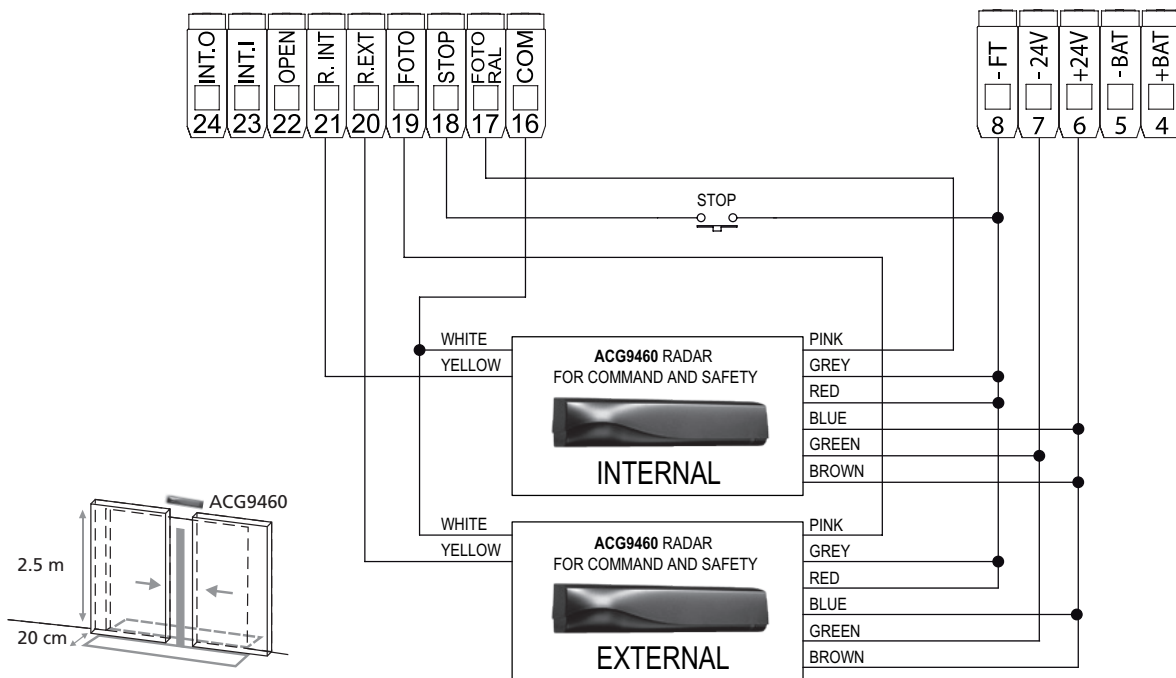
INT.O 24
INT.I 23
OPEN 22
R. INT 21
R.EXT 20
FOTO 19
STOP 18
FOTO RAL 17
COM 16

- FT 8
- 24V 7
+24V 6
-BAT 5
+BAT 4

STOP

WHITE
YELLOW
ACG9460 RADAR
FOR COMMAND AND SAFETY
INTERNAL
PINK
GREY
RED
BLUE
GREEN
BROWN

WHITE
YELLOW
ACG9460 RADAR
FOR COMMAND AND SAFETY
EXTERNAL
PINK
GREY
RED
BLUE
GREEN
BROWN

ACG9460
2.5 m
20 cm